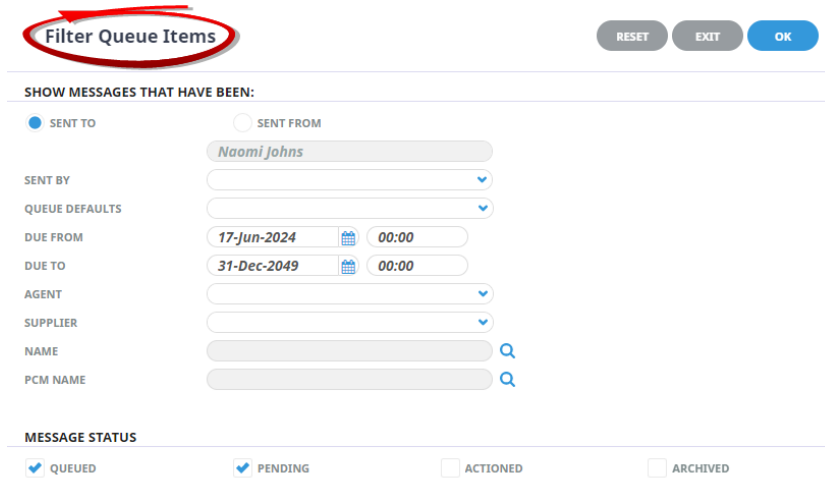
Filter Queue Items

RESET EXIT OK

SHOW MESSAGES THAT HAVE BEEN:

SENT TO SENT FROM

Naomi Johns

SENT BY

QUEUE DEFAULTS

DUE FROM 17-Jun-2024 00:00

DUE TO 31-Dec-2049 00:00

AGENT

SUPPLIER

NAME

PCM NAME

MESSAGE STATUS

QUEUED PENDING ACTIONED ARCHIVED